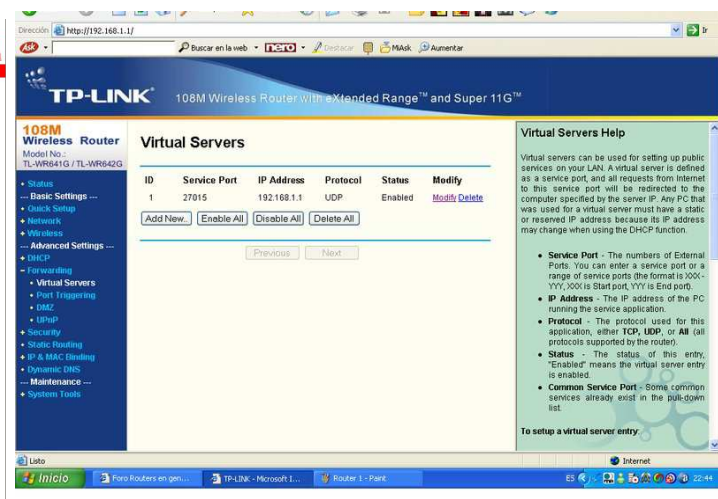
Dirección http://192.168.1.1/ Ir

Ask

Buscar en la web · nero · Destacar · MiAsk · Aumentar

TP-LINK 108M Wireless Router with eXtended Range™ and Super 11G™

108M Wireless Router
Model No.: TL-WR641G / TL-WR642G

• Status
--- Basic Settings ---
• Quick Setup
• Network
• Wireless
--- Advanced Settings ---
• DHCP
• Forwarding
• Virtual Servers
• Port Triggering
• DMZ
• UPnP
• Security
• Static Routing
• IP & MAC Binding
• Dynamic DNS
--- Maintenance ---
• System Tools

Virtual Servers

| ID | Service Port | IP Address | Protocol | Status | Modify |
|---|---|---|---|---|---|
| 1 | 27015 | 192.168.1.1 | UDP | Enabled | Modify Delete |

Add New... Enable All Disable All Delete All

Previous Next

Virtual Servers Help

Virtual servers can be used for setting up public services on your LAN. A virtual server is defined as a service port, and all requests from Internet to this service port will be redirected to the computer specified by the server IP. Any PC that was used for a virtual server must have a static or reserved IP address because its IP address may change when using the DHCP function.

• Service Port - The numbers of External Ports. You can enter a service port or a range of service ports (the format is XXX - YYY, XXX is Start port, YYY is End port).
• IP Address - The IP address of the PC running the service application.
• Protocol - The protocol used for this application, either TCP, UDP, or All (all protocols supported by the router).
• Status - The status of this entry, "Enabled" means the virtual server entry is enabled.
• Common Service Port - Some common services already exist in the pull-down list.

To setup a virtual server entry:

Listo Internet

Inicio Foro Routers en gen... TP-LINK - Microsoft I... Router 1 - Paint ES 22:44